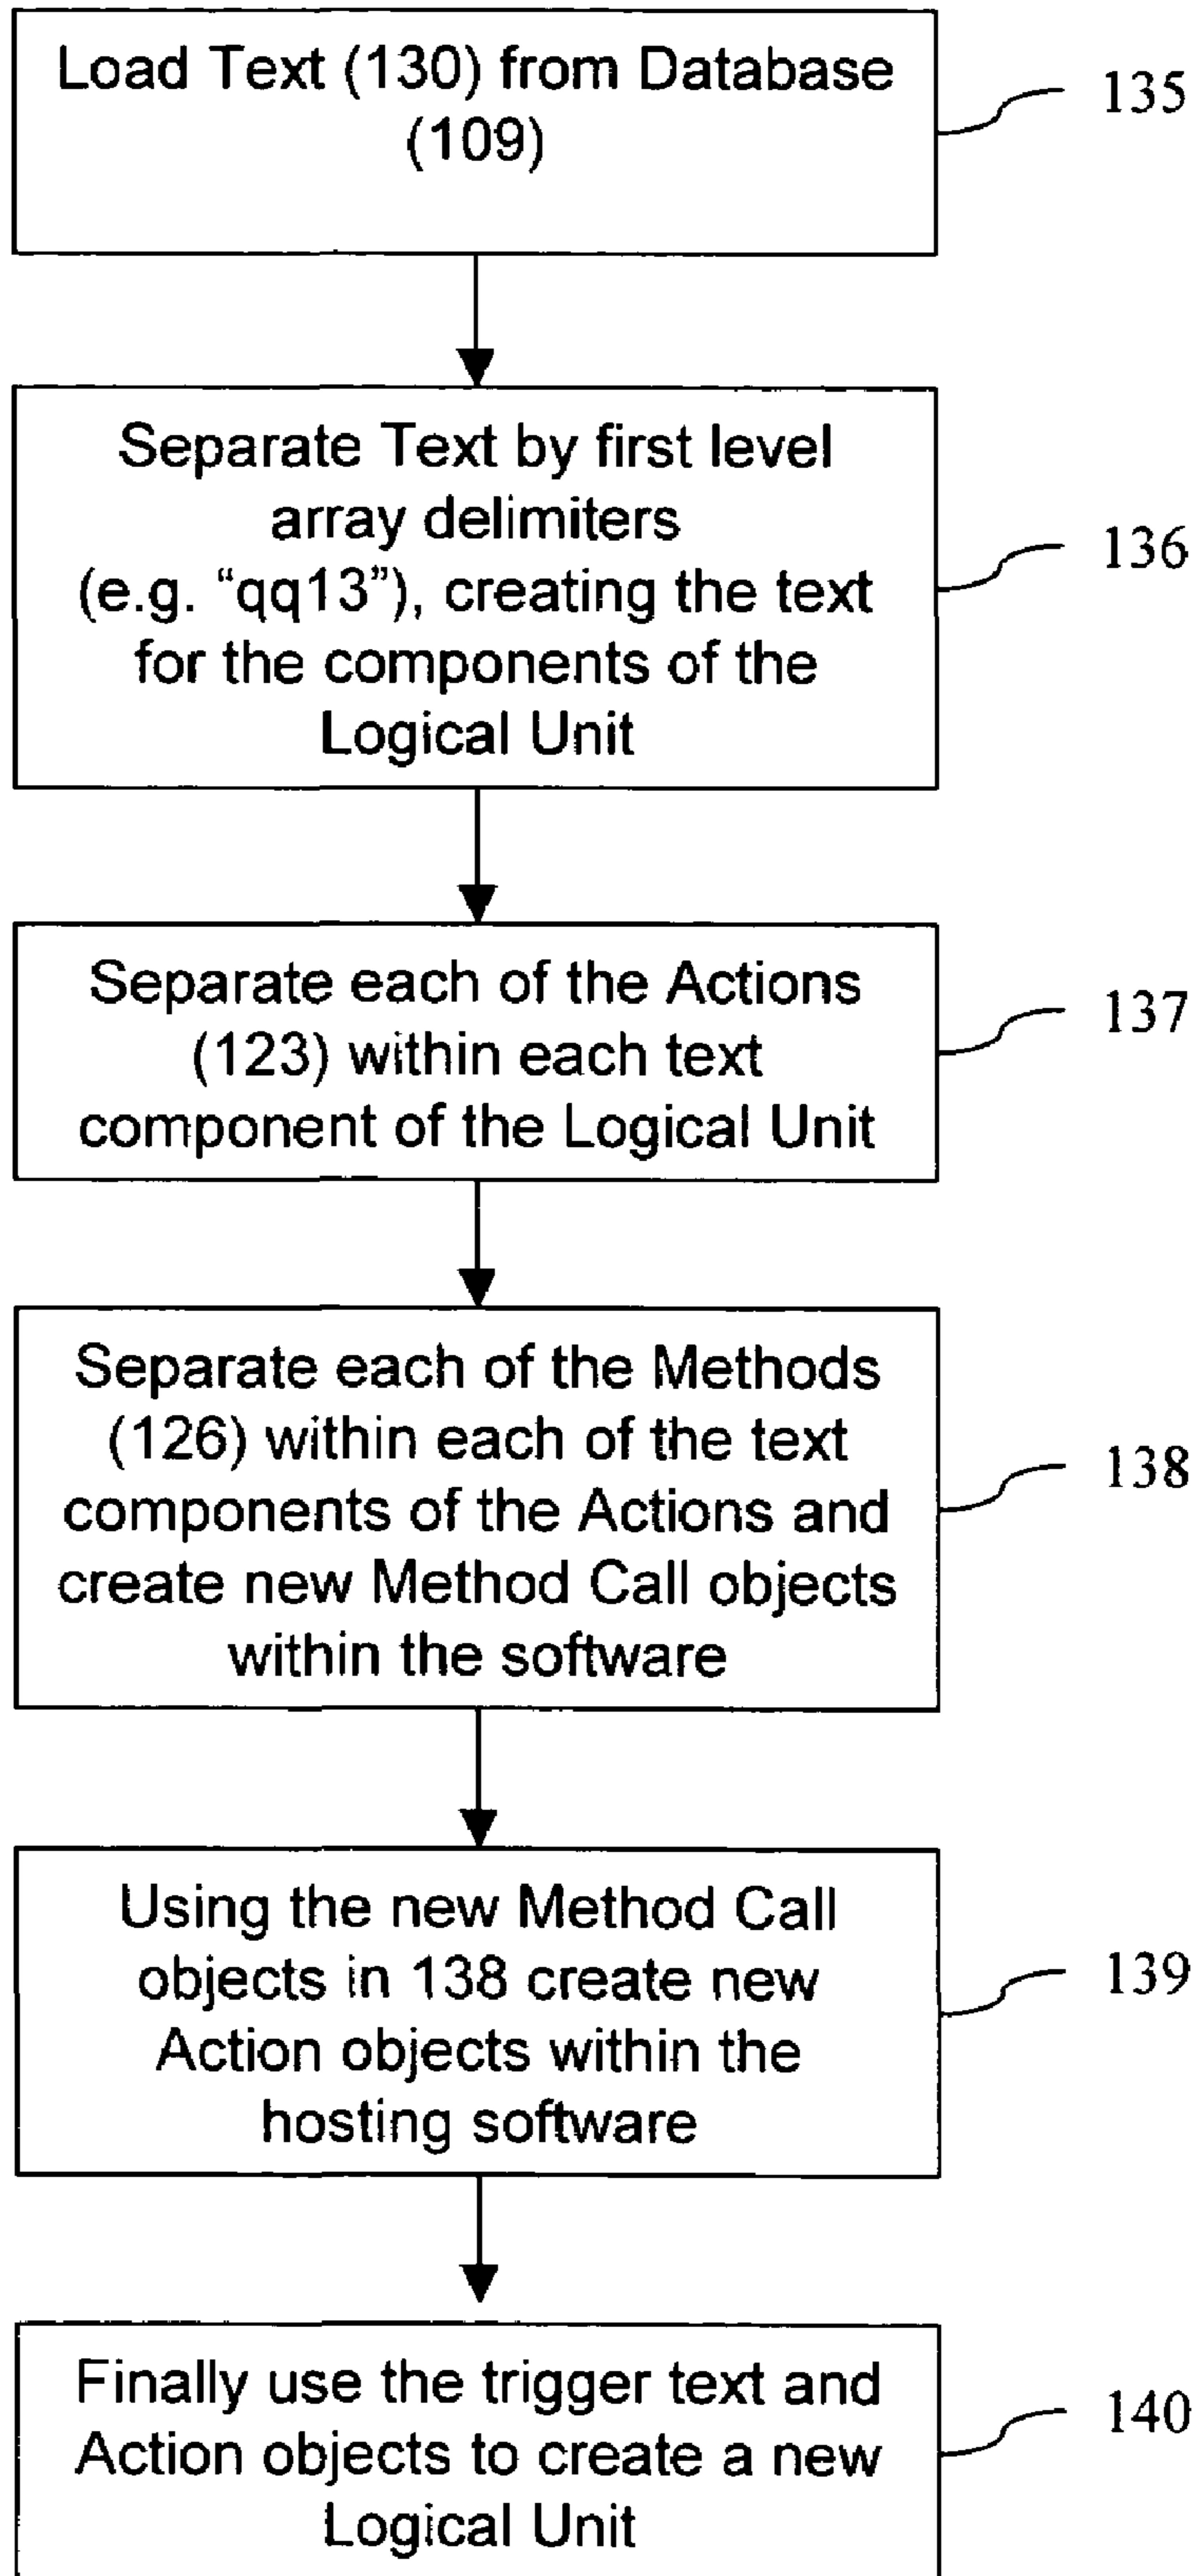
Load Text (130) from Database (109)

135

Separate Text by first level array delimiters (e.g. "qq13"), creating the text for the components of the Logical Unit

136

Separate each of the Actions (123) within each text component of the Logical Unit

137

Separate each of the Methods (126) within each of the text components of the Actions and create new Method Call objects within the software

138

Using the new Method Call objects in 138 create new Action objects within the hosting software

139

Finally use the trigger text and Action objects to create a new Logical Unit

140